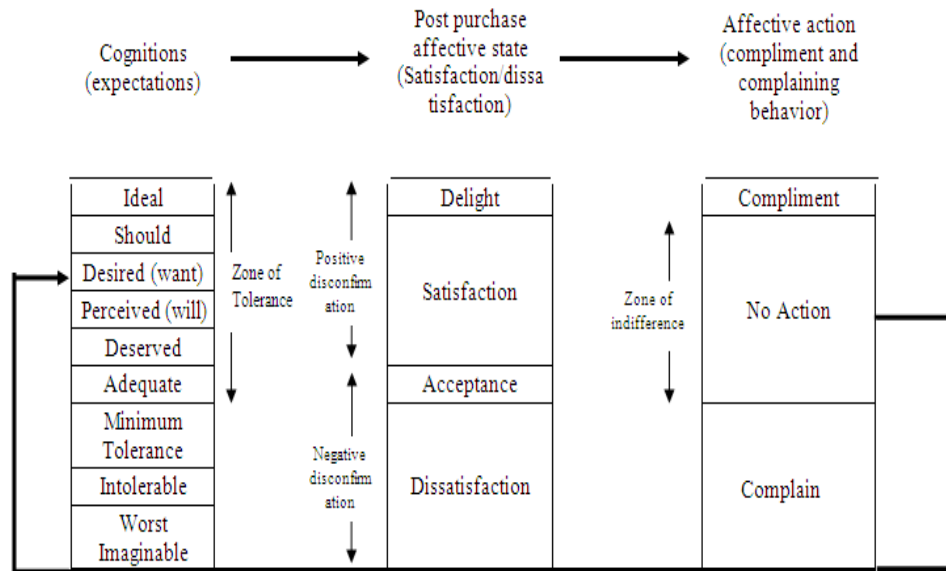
Cognitions (expectations)

Post purchase affective state (Satisfaction/dissatisfaction)

Affective action (compliment and complaining behavior)

Ideal
Should
Desired (want)
Perceived (will)
Deserved
Adequate
Minimum Tolerance
Intolerable
Worst Imaginable

Zone of Tolerance

Positive disconfirmation

Negative disconfirmation

Delight
Satisfaction
Acceptance
Dissatisfaction

Zone of indifference

Compliment
No Action
Complain